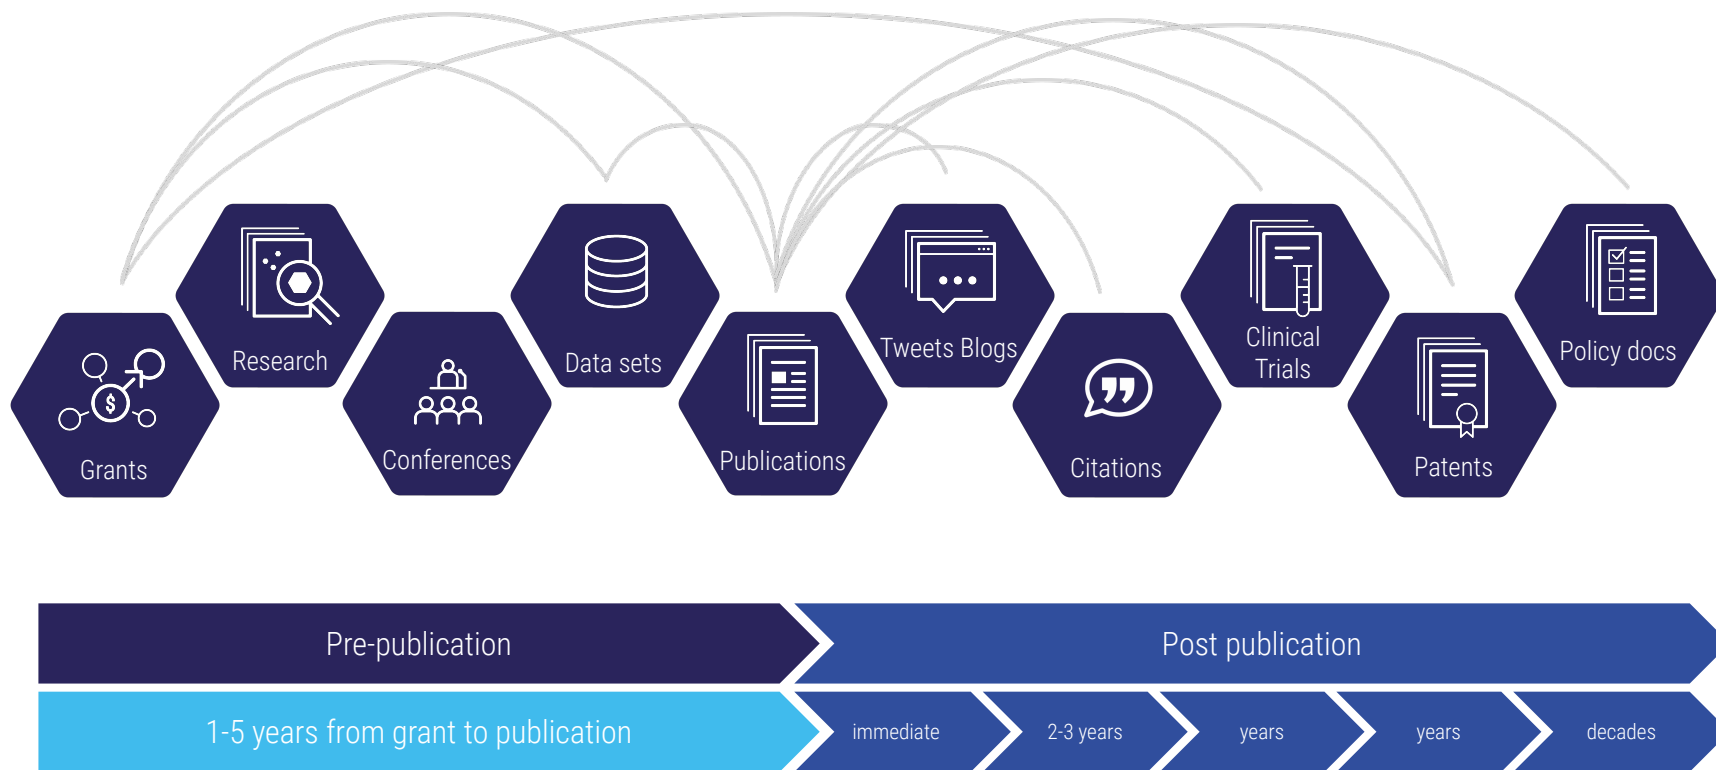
Research

Data sets

Tweets Blogs

Clinical Trials

Policy docs

Grants

Conferences

Publications

Citations

Patents

Pre-publication

Post publication

1-5 years from grant to publication

immediate

2-3 years

years

years

decades